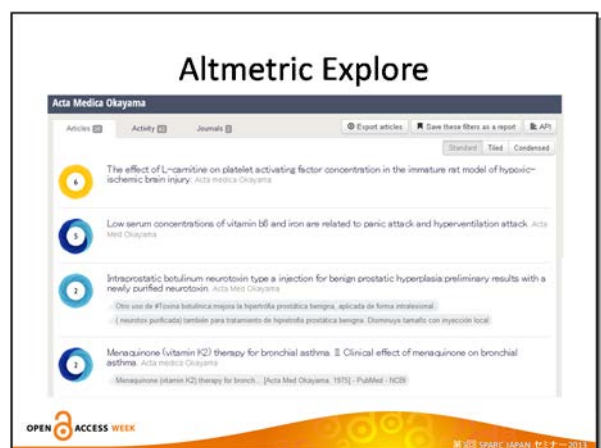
Altmetric Explore

Acta Medica Okayama

Articles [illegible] Activity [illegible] Journals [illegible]

Export articles Save these filters as a report API

Standard Tiled Condensed

6

The effect of L-carnitine on platelet activating factor concentration in the immature rat model of hypoxic-ischemic brain injury. Acta medica Okayama

5

Low serum concentrations of vitamin b6 and iron are related to panic attack and hyperventilation attack. Acta Med Okayama

2

Intraprostatic botulinum neurotoxin type a injection for benign prostatic hyperplasia:preliminary results with a newly purified neurotoxin. Acta Med Okayama

Otro uso de #Toxina botulinica mejora la hipertrofia prostática benigna, aplicada de forma intralesional

( neurotox purificada) también para tratamiento de hipertrofia prostática benigna. Disminuye tamaño con inyección local

2

Menaquinone (vitamin K2) therapy for bronchial asthma. II. Clinical effect of menaquinone on bronchial asthma. Acta medica Okayama

Menaquinone (vitamin K2) therapy for bronch... [Acta Med Okayama. 1975] - PubMed - NCBI

OPEN ACCESS WEEK

第2回 SPARC JAPAN セミナー2013